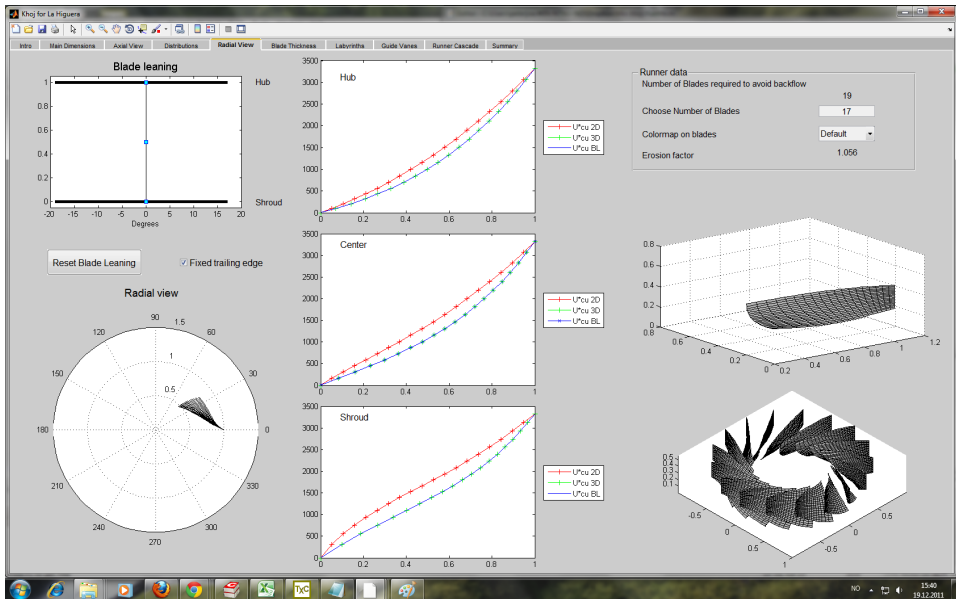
Khoj for La Higuera

Intro | Main Dimensions | Axial View | Distributions | Radial View | Blade Thickness | Labyrinths | Guide Vanes | Runner Cascade | Summary

Blade leaning

Hub

Shroud

1
0.8
0.6
0.4
0.2
0
-20 -15 -10 -5 0 5 10 15 20
Degrees

Reset Blade Leaning

Fixed trailing edge

Radial view

90
120
60
1.5
1
150
30
0.5
180
0
210
330
240
300
270

Hub
3500
3000
2500
2000
1500
1000
500
0
0 0.2 0.4 0.6 0.8 1

U*cu 2D
U*cu 3D
U*cu BL

Center
3500
3000
2500
2000
1500
1000
500
0
0 0.2 0.4 0.6 0.8 1

U*cu 2D
U*cu 3D
U*cu BL

Shroud
3500
3000
2500
2000
1500
1000
500
0
0 0.2 0.4 0.6 0.8 1

U*cu 2D
U*cu 3D
U*cu BL

Runner data

Number of Blades required to avoid backflow
19

Choose Number of Blades
17

Colormap on blades
Default

Erosion factor
1.056

0.8
0.6
0.4
0.2
0
0.6
0.4
0.2
0.2
0.4
0.6
0.8
1
1.2

0.5
0.4
0.3
0.2
0.1
0
-0.5
0
0.5
1
0.5
0
-0.5
-1

NO
15:40
19.12.2011